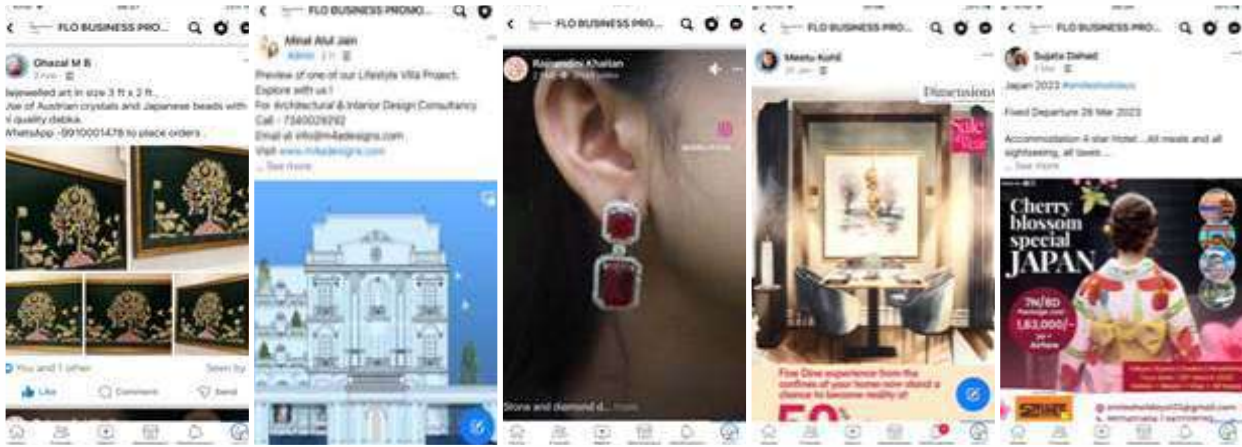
FLO BUSINESS PRO...

Ghazal M B

3 hrs

bejewelled art in size 3 ft x 2 ft.. Use of Austrian crystals and Japanese beads with quality dabka. WhatsApp -9910001478 to place orders .

You and 1 other

Seen by

Like

Comment

Send

FLO BUSINESS PROMO...

Minal Atul Jain

Admin · 2 h

Preview of one of our Lifestyle Villa Project. Explore with us ! For Architectural & Interior Design Consultancy Call - 7340029292 Email at- info@m4designs.com Visit www.m4designs.com

... See more

FLO BUSINESS PRO...

Rajnandini Khaitan

2 hrs

Stone and diamond d... more

FLO BUSINESS PRO...

Meetu Kohli

20 Jan

Dimensions

Sale Year

Fine Dine experience from the confines of your home now stand a chance to become reality of

50

FLO BUSINESS PRO...

Sujata Dahad

1 Mar

Japan 2023

Fixed Departure 29 Mar 2023

Accommodation 4 star Hotel....All meals and all sightseeing, all taxes ...

... See more

Cherry blossom special JAPAN

7N/8D

1,83,000/-

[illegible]